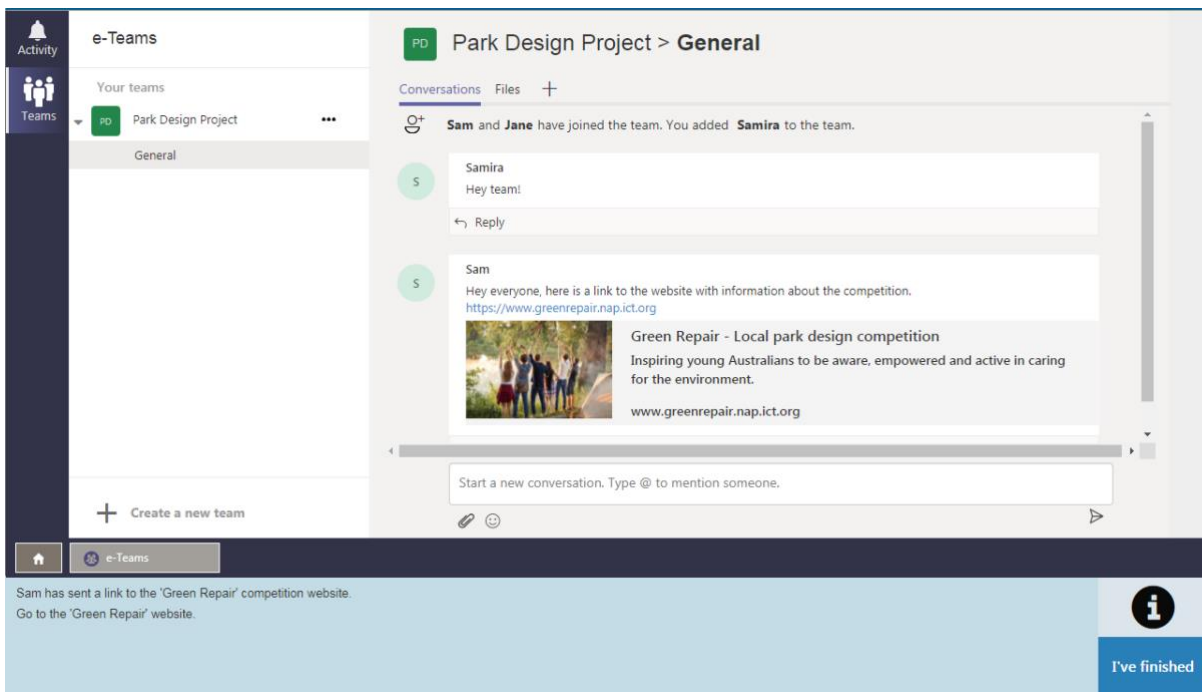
Activity

Teams

e-Teams

Your teams

PD Park Design Project •••

General

Create a new team

PD Park Design Project > **General**

Conversations Files +

**Sam** and **Jane** have joined the team. You added **Samira** to the team.

S Samira
Hey team!

Reply

S Sam
Hey everyone, here is a link to the website with information about the competition.
https://www.greenrepair.nap.ict.org

Green Repair - Local park design competition
Inspiring young Australians to be aware, empowered and active in caring for the environment.
www.greenrepair.nap.ict.org

Start a new conversation. Type @ to mention someone.

e-Teams

Sam has sent a link to the 'Green Repair' competition website.
Go to the 'Green Repair' website.

I've finished